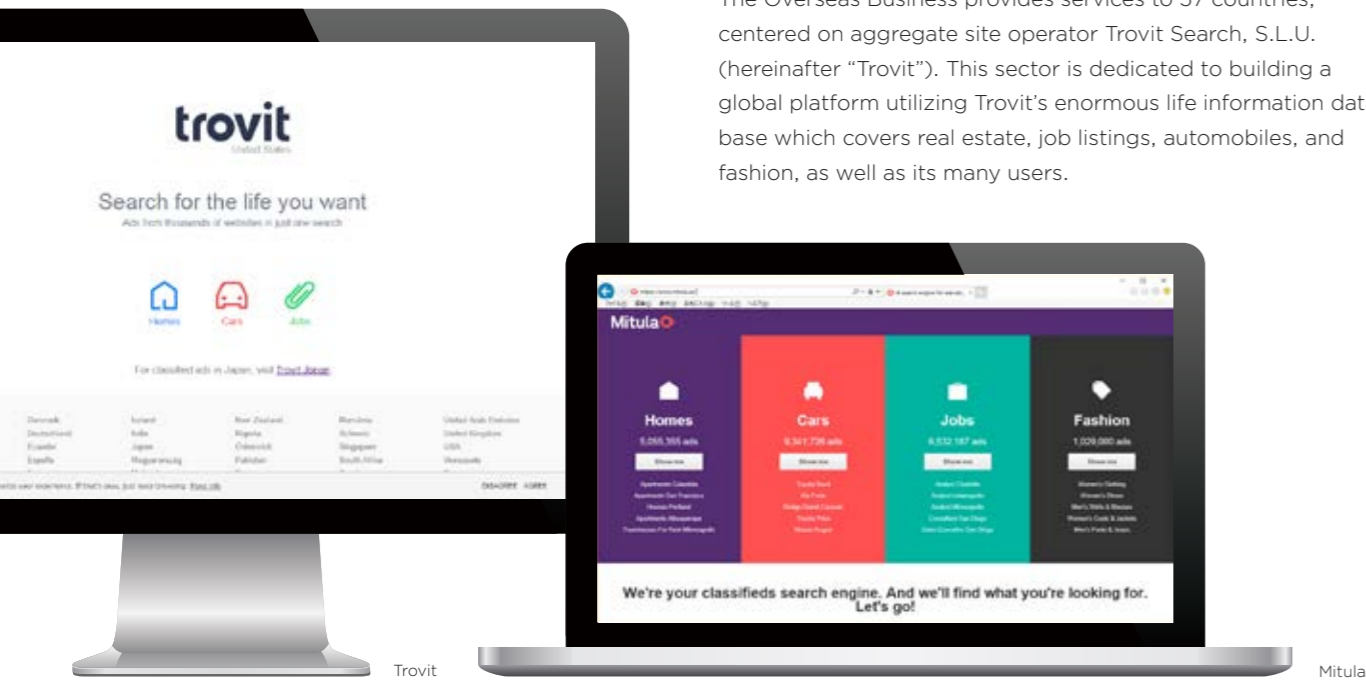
The Overseas Business provides services to 37 countries, centered on aggregate site operator Trovit Search, S.L.U. (hereinafter "Trovit"). This sector is dedicated to building a global platform utilizing Trovit's enormous life information dat base which covers real estate, job listings, automobiles, and fashion, as well as its many users.

trovit

Search for the life you want

Ads from thousands of websites in just one search

Homes Cars Jobs

For classified ads in Japan, visit Trovit Japan

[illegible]

Mitula

Homes
5,055,355 ads
Show me

Cars
9,341,736 ads
Show me

Jobs
6,532,187 ads
Show me

Fashion
1,029,000 ads
Show me

We're your classifieds search engine. And we'll find what you're looking for. Let's go!

Trovit

Mitula